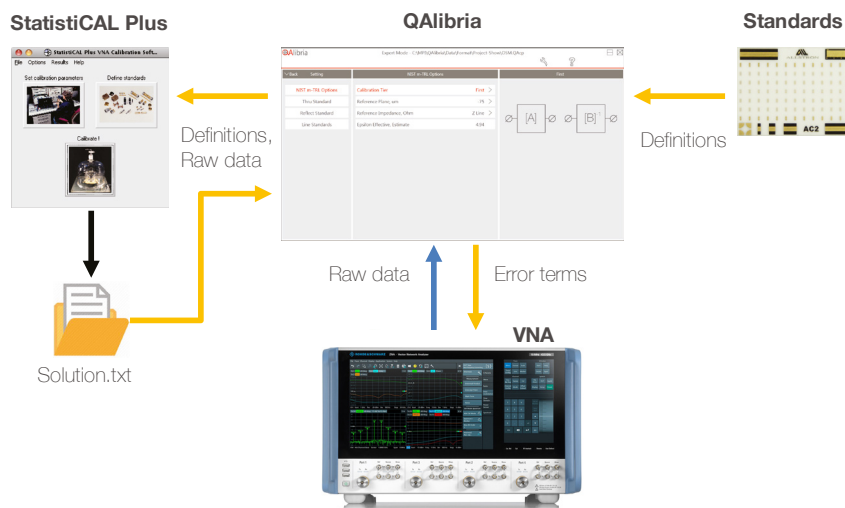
StatistiCAL Plus

QAlibria

Standards

StatistiCAL Plus VNA Calibration Soft...

File Options Results Help

Set calibration parameters

Define standards

Calibrate !

QAlibria

Back

Setting

NIST m-TRL Options

Thru Standard

Reflect Standard

Line Standards

NIST m-TRL Options

Calibration Tier

First

Reference Plane, um

75

Reference Impedance, Ohm

Z-Line

Epsilon Effective, Estimate

4.94

First

[A]

[B]

AC2

Definitions, Raw data

Definitions

Solution.txt

Raw data

Error terms

VNA